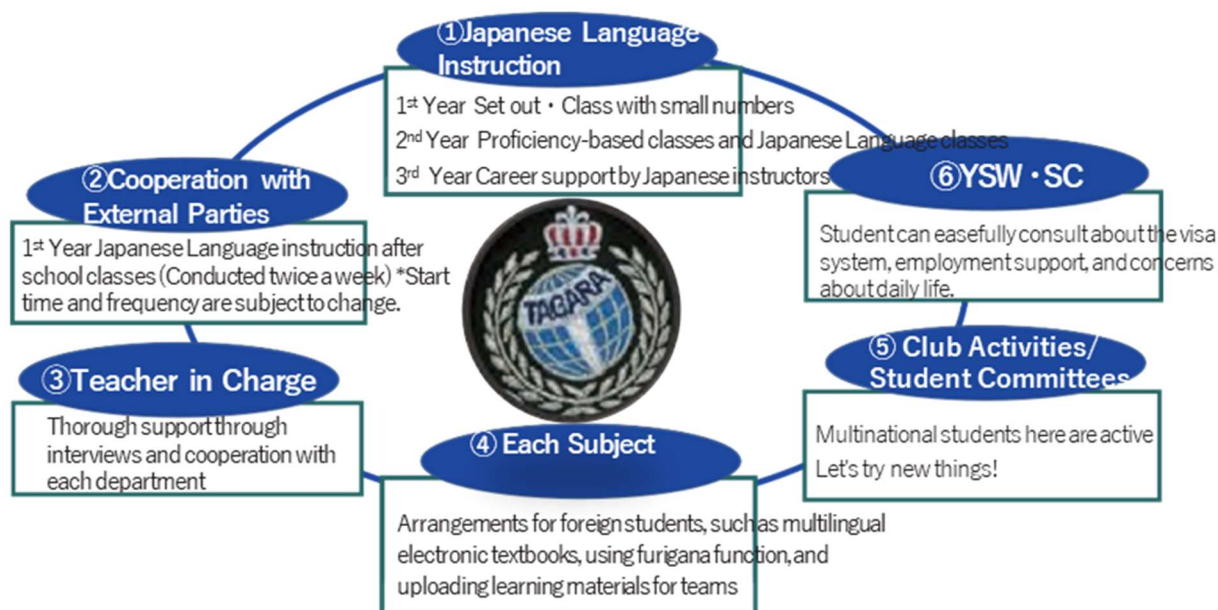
①Japanese Language Instruction

1st Year Set out・Class with small numbers
2nd Year Proficiency-based classes and Japanese Language classes
3rd Year Career support by Japanese instructors

②Cooperation with External Parties

1st Year Japanese Language instruction after school classes (Conducted twice a week) *Start time and frequency are subject to change.

⑥YSW・SC

Student can easefully consult about the visa system, employment support, and concerns about daily life.

TAGARA

③Teacher in Charge

Thorough support through interviews and cooperation with each department

⑤ Club Activities/ Student Committees

Multinational students here are active
Let's try new things!

④ Each Subject

Arrangements for foreign students, such as multilingual electronic textbooks, using furigana function, and uploading learning materials for teams